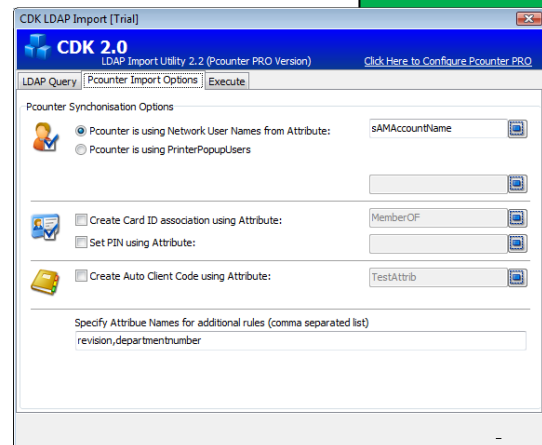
CDK LDAP Import [Trial]

CDK 2.0
LDAP Import Utility 2.2 (Pcounter PRO Version)
Click Here to Configure Pcounter PRO

LDAP Query | Pcounter Import Options | Execute

Pcounter Synchonisation Options

Pcounter is using Network User Names from Attribute: sAMAccountName
Pcounter is using PrinterPopupUsers

Create Card ID association using Attribute: MemberOF
Set PIN using Attribute:

Create Auto Client Code using Attribute: TestAttrib

Specify Attribue Names for additional rules (comma separated list)
revision,departmentnumber